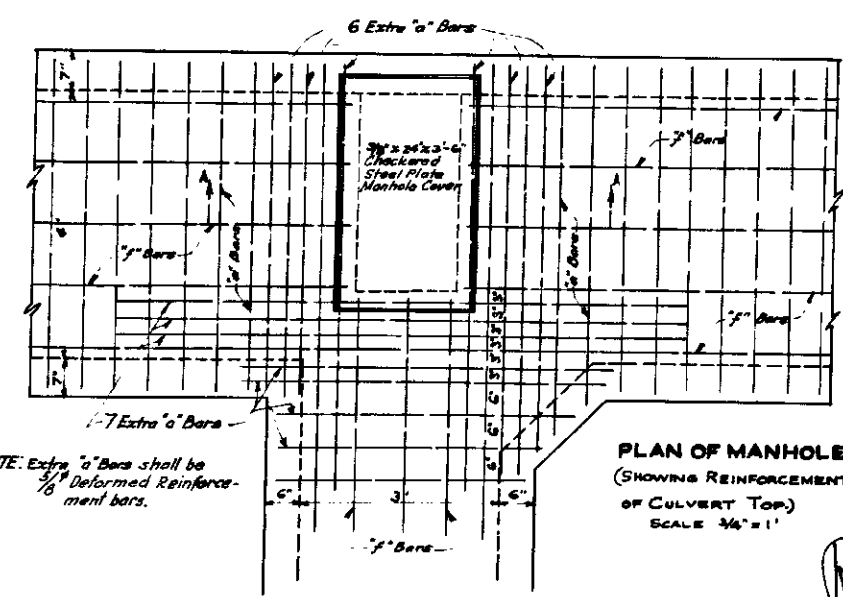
6 Extra "a" Bars

$\frac{3}{8}$" x 2'4" x 3'-6" Checkered Steel Plate Manhole Cover

"f" Bars

7"

"f" Bars

"a" Bars

"a" Bars

"f" Bars

7"

3"
3"
3"
3"
3"
6"
6"
6"
6"

7 Extra "a" Bars

TE: Extra "a" Bars shall be $\frac{5}{8}$" Deformed Reinforcement bars.

6" 3' 6"

"f" Bars

PLAN OF MANHOLE
(SHOWING REINFORCEMENT
OF CULVERT TOP.)
SCALE 3/4" = 1'